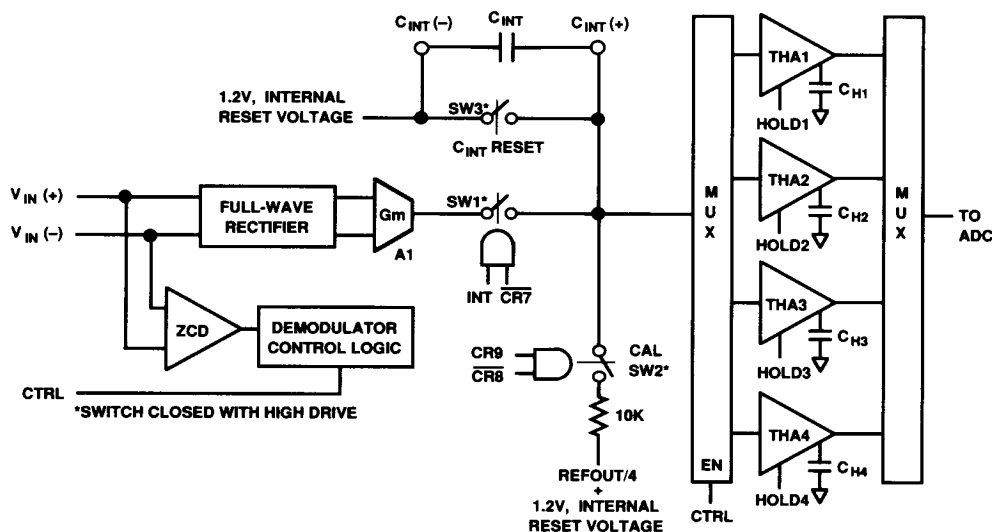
$C_{INT}(-)$ $C_{INT}$ $C_{INT}(+)$

1.2V, INTERNAL RESET VOLTAGE

SW3*

$C_{INT}$ RESET

THA1 $C_{H1}$ HOLD1

THA2 $C_{H2}$ HOLD2

THA3 $C_{H3}$ HOLD3

THA4 $C_{H4}$ HOLD4

M U X

M U X

TO ADC

$V_{IN}(+)$

$V_{IN}(-)$

FULL-WAVE RECTIFIER

Gm

A1

SW1*

INT $\overline{CR7}$

ZCD

DEMODULATOR CONTROL LOGIC

CTRL

*SWITCH CLOSED WITH HIGH DRIVE

CR9

$\overline{CR8}$

CAL SW2*

10K

REFOUT/4 + 1.2V, INTERNAL RESET VOLTAGE

EN

CTRL